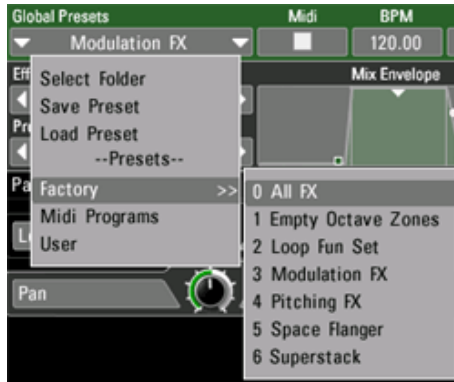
Global Presets

Midi

BPM

Modulation FX

120.00

Eff

Pr

Pa

Le

Mix Envelope

Select Folder
Save Preset
Load Preset
--Presets--
Factory >>
Midi Programs
User

0 All FX
1 Empty Octave Zones
2 Loop Fun Set
3 Modulation FX
4 Pitching FX
5 Space Flanger
6 Superstack

Pan